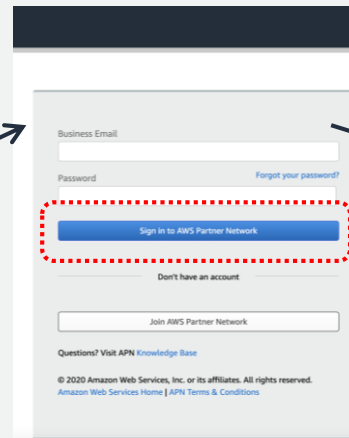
Business Email

Password

Forgot your password?

Sign in to AWS Partner Network

Don't have an account

Join AWS Partner Network

Questions? Visit APN Knowledge Base

© 2020 Amazon Web Services, Inc. or its affiliates. All rights reserved.
Amazon Web Services Home | APN Terms & Conditions